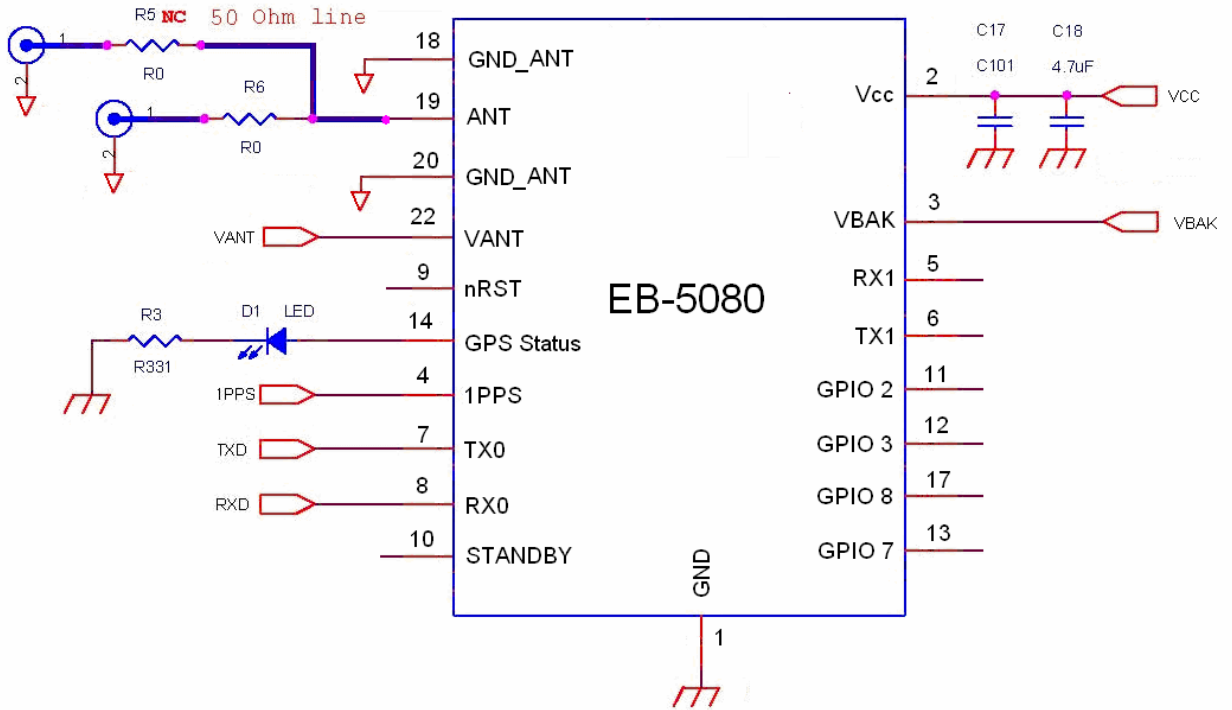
R5 NC 50 Ohm line
1
2
R0
R6
1
2
R0
18
GND_ANT
19
ANT
20
GND_ANT
VANT
22
VANT
9
nRST
R3
D1 LED
14
GPS Status
R331
1PPS
4
1PPS
TXD
7
TX0
RXD
8
RX0
10
STANDBY
EB-5080
GND
1
C17
C18
C101
4.7uF
Vcc
2
VCC
VBAK
3
VBAK
RX1
5
TX1
6
GPIO 2
11
GPIO 3
12
GPIO 8
17
GPIO 7
13